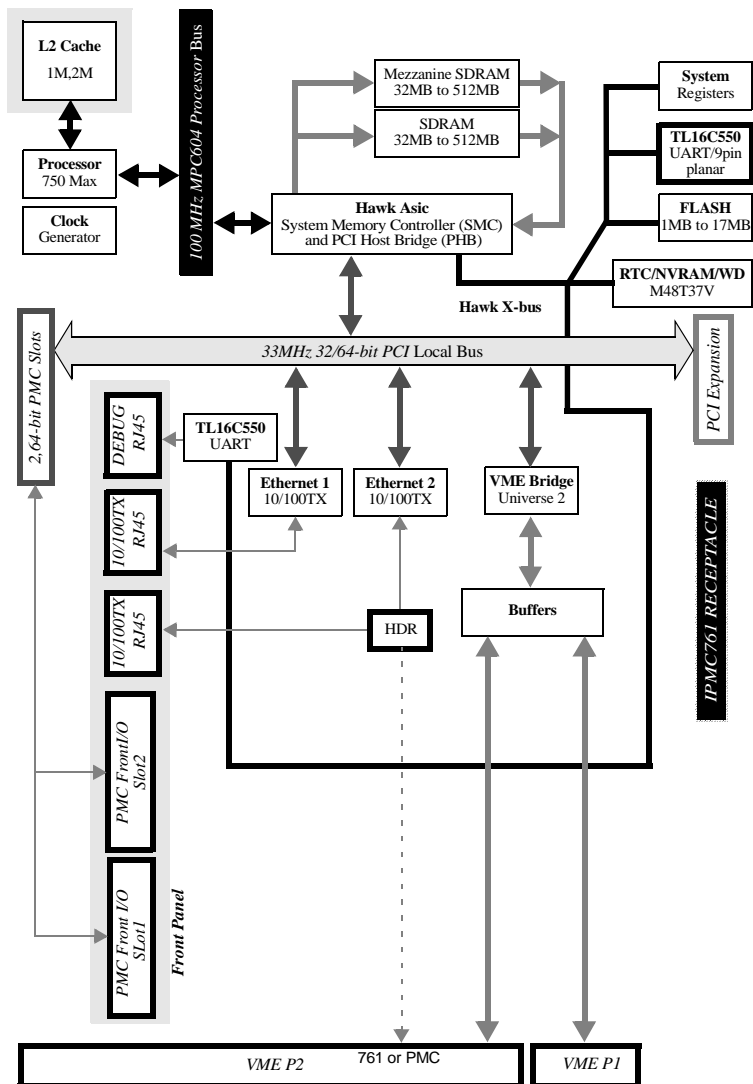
L2 Cache
1M,2M

Processor
750 Max

Clock
Generator

100 MHz MPC604 Processor Bus

Mezzanine SDRAM
32MB to 512MB

SDRAM
32MB to 512MB

Hawk Asic
System Memory Controller (SMC)
and PCI Host Bridge (PHB)

System
Registers

TL16C550
UART/9pin
planar

FLASH
1MB to 17MB

RTC/NVRAM/WD
M48T37V

Hawk X-bus

2,64-bit PMC Slots

33MHz 32/64-bit PCI Local Bus

PCI Expansion

DEBUG
RJ45

TL16C550
UART

Ethernet 1
10/100TX

Ethernet 2
10/100TX

VME Bridge
Universe 2

10/100TX
RJ45

IPMC761 RECEPTACLE

10/100TX
RJ45

HDR

Buffers

PMC Front I/O
Slot2

PMC Front I/O
SLot1

Front Panel

VME P2

761 or PMC

VME P1